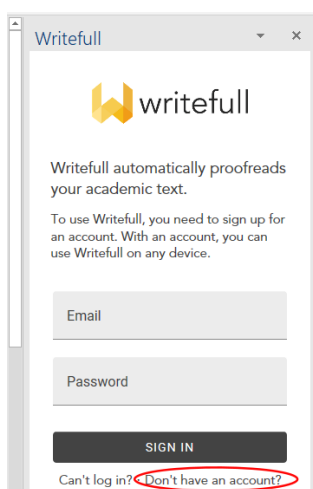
Writefull

writefull

Writefull automatically proofreads your academic text.

To use Writefull, you need to sign up for an account. With an account, you can use Writefull on any device.

Email

Password

SIGN IN

Can't log in? Don't have an account?